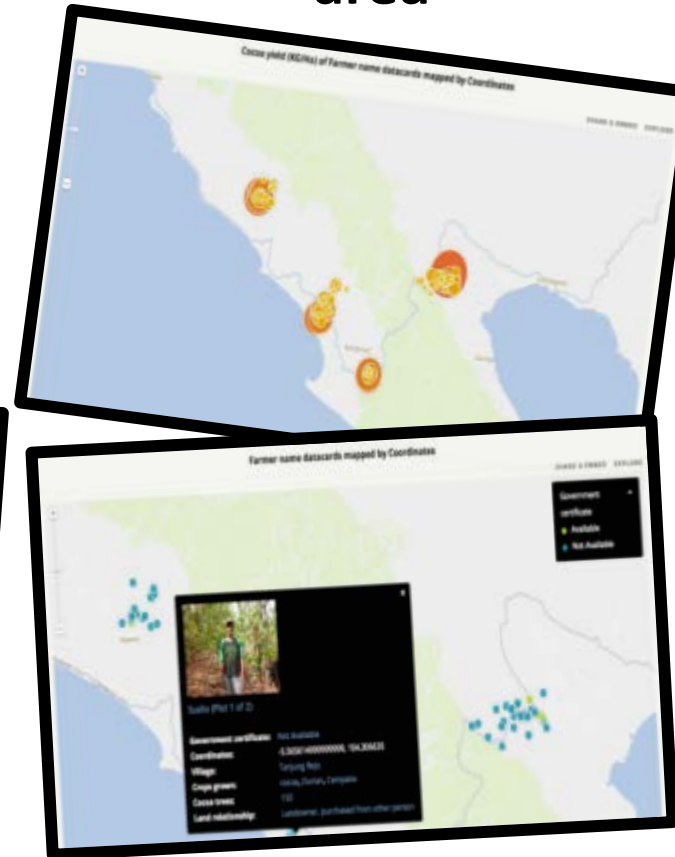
area

Cocoa yield (KG/Ha) of Farmer name datacards mapped by Coordinates

SHARE & EMBED EXPLORE

Farmer name datacards mapped by Coordinates

SHARE & EMBED EXPLORE

Government certificate
Available
Not Available

Sudio (Plot 1 of 2)

Government certificate: Not Available
Coordinates: -5.365614000000000, 104.306635
Village: Tanjung Rejo
Crops grown: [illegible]
Cocoa trees: 150
Land relationship: Landowner, purchased from other person